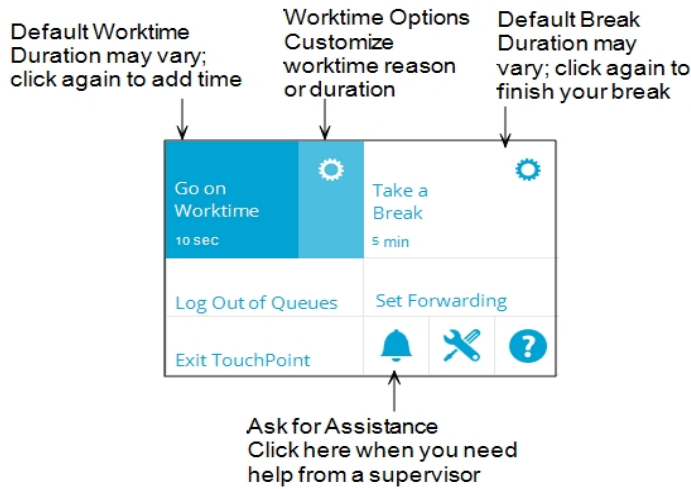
Default Worktime Duration may vary; click again to add time

Worktime Options Customize worktime reason or duration

Default Break Duration may vary; click again to finish your break

Go on Worktime
10 sec

Take a Break
5 min

Log Out of Queues

Set Forwarding

Exit TouchPoint

?

Ask for Assistance
Click here when you need help from a supervisor